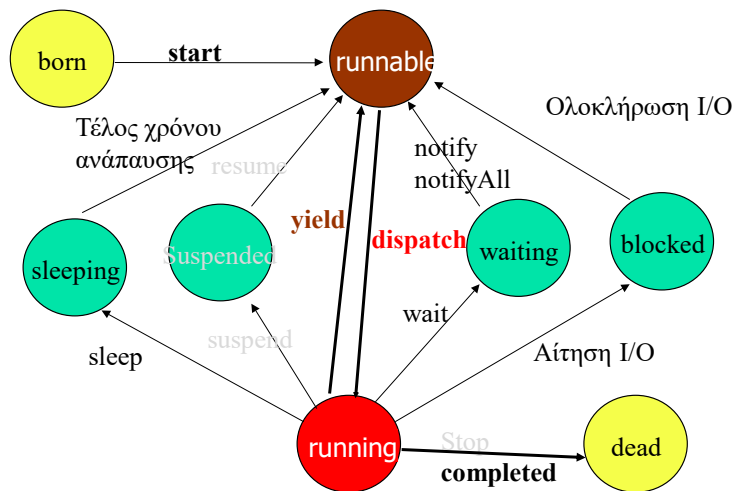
born

start

runnable

Ολοκλήρωση I/O

Τέλος χρόνου ανάπαυσης

resume

notify
notifyAll

yield

dispatch

sleeping

Suspended

waiting

blocked

wait

suspend

sleep

Αίτηση I/O

running

Stop

dead

completed